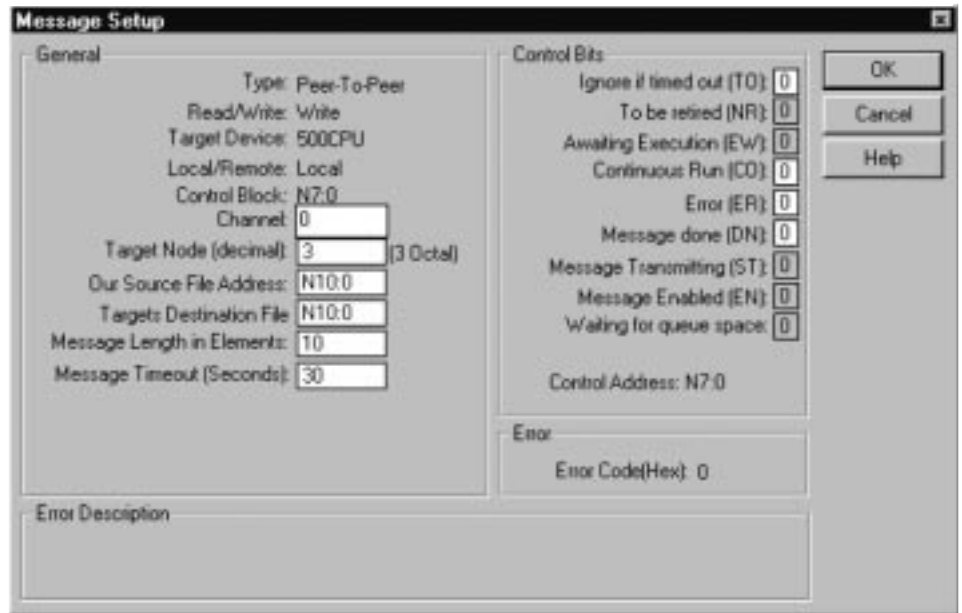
Message Setup

General

Type: Peer-To-Peer
Read/Write: Write
Target Device: 500CPU
Local/Remote: Local
Control Block: N7:0
Channel: 0
Target Node (decimal): 3 (3 Octal)
Our Source File Address: N10:0
Targets Destination File: N10:0
Message Length in Elements: 10
Message Timeout (Seconds): 30

Control Bits

Ignore if timed out (TO): 0
To be retired (NR): 0
Awaiting Execution (EW): 0
Continuous Run (CO): 0
Error (ER): 0
Message done (DN): 0
Message Transmitting (ST): 0
Message Enabled (EN): 0
Waiting for queue space: 0

Control Address: N7:0

Error

Error Code(Hex): 0

Error Description

OK
Cancel
Help